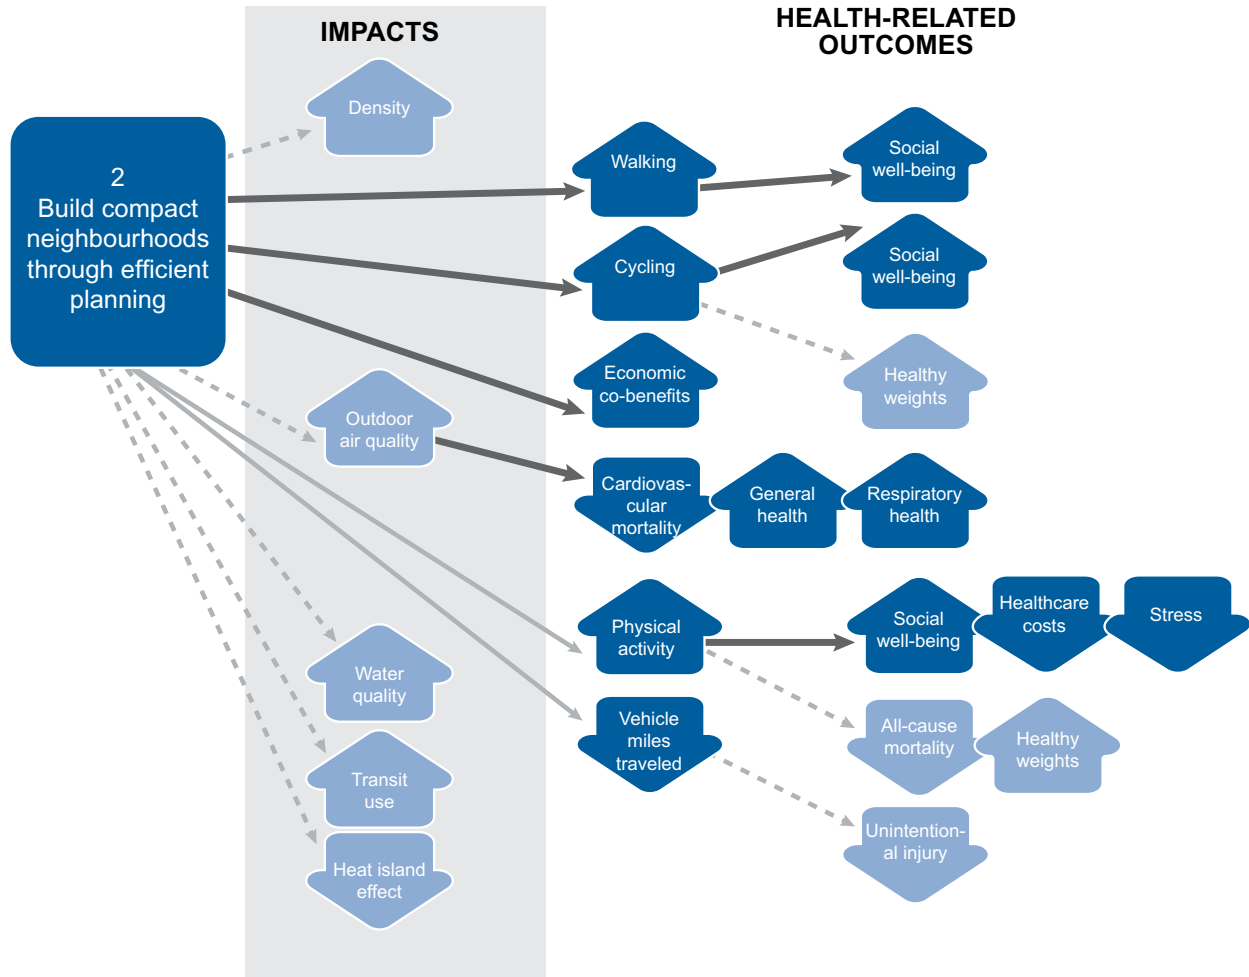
IMPACTS

HEALTH-RELATED OUTCOMES

2
Build compact neighbourhoods through efficient planning

Density

Walking

Social well-being

Cycling

Social well-being

Healthy weights

Economic co-benefits

Outdoor air quality

Cardiovascular mortality

General health

Respiratory health

Physical activity

Social well-being

Healthcare costs

Stress

Water quality

Vehicle miles traveled

All-cause mortality

Healthy weights

Transit use

Unintentional injury

Heat island effect